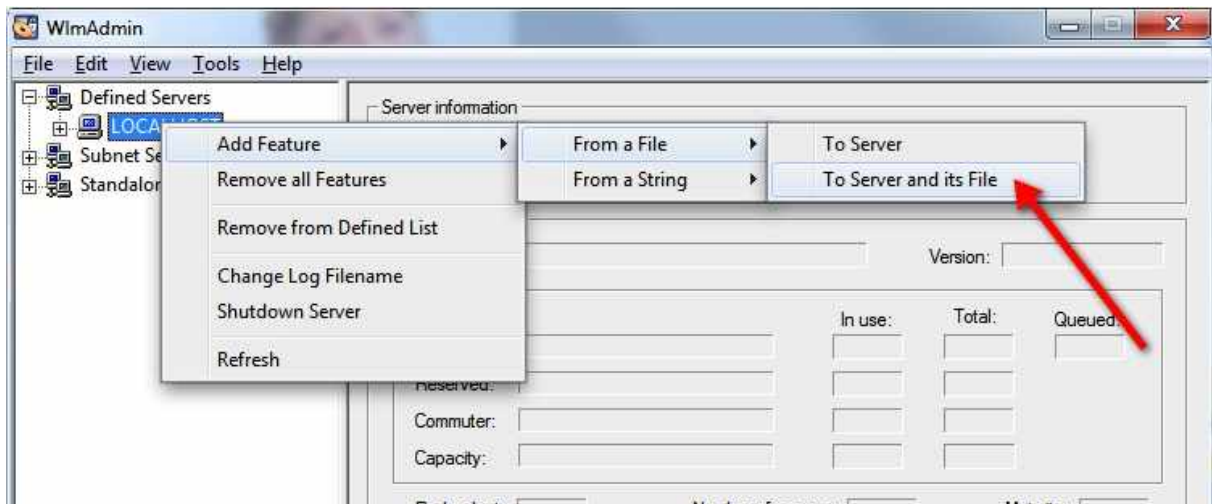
WlmAdmin

File Edit View Tools Help

Defined Servers
LOCA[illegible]
Subnet Se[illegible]
Standalon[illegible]

Add Feature
Remove all Features
Remove from Defined List
Change Log Filename
Shutdown Server
Refresh

From a File
From a String

To Server
To Server and its File

Server information

Version:

In use:
Total:
Queued:
Reserved:
Commuter:
Capacity: